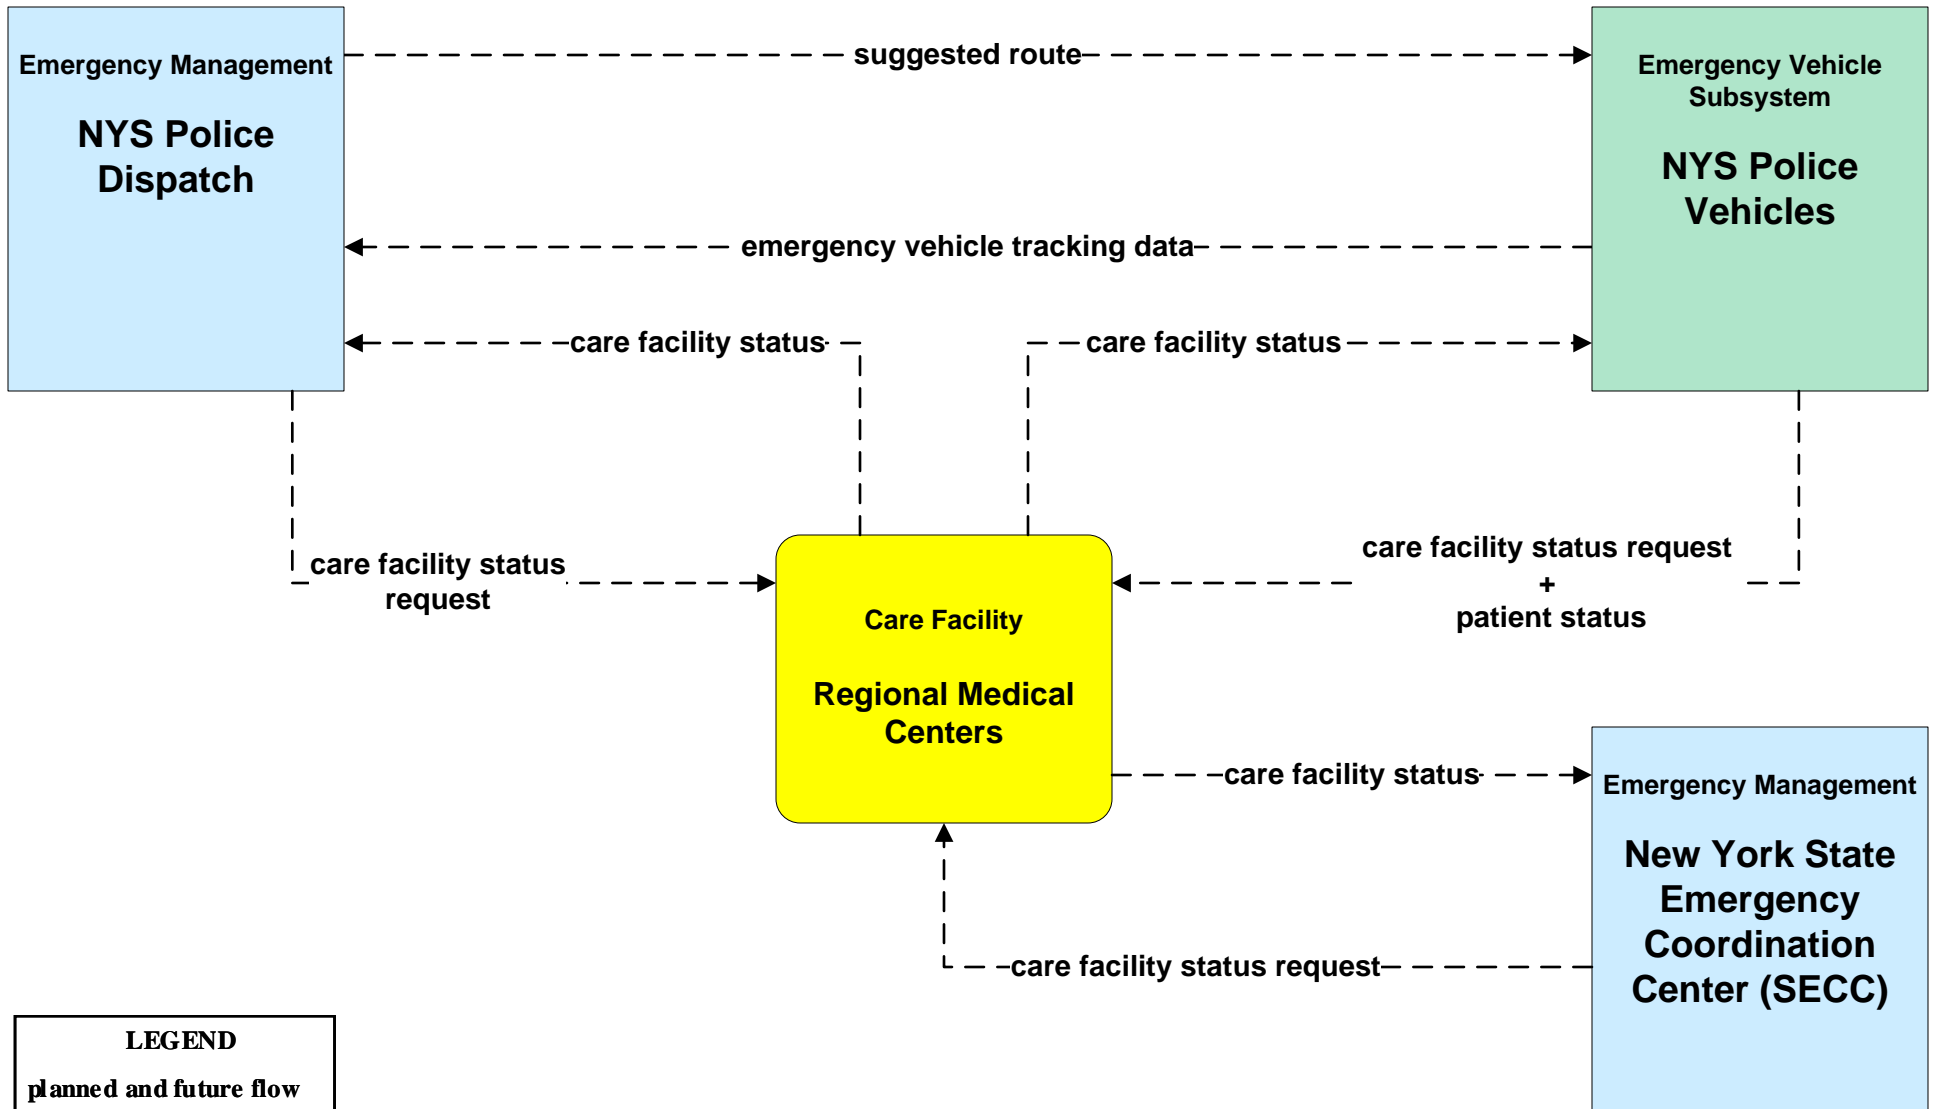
Emergency Management

NYS Police Dispatch

suggested route

Emergency Vehicle Subsystem

NYS Police Vehicles

emergency vehicle tracking data

care facility status

care facility status

care facility status request

care facility status request
+
patient status

Care Facility

Regional Medical Centers

care facility status

Emergency Management

New York State Emergency Coordination Center (SECC)

care facility status request

LEGEND

planned and future flow